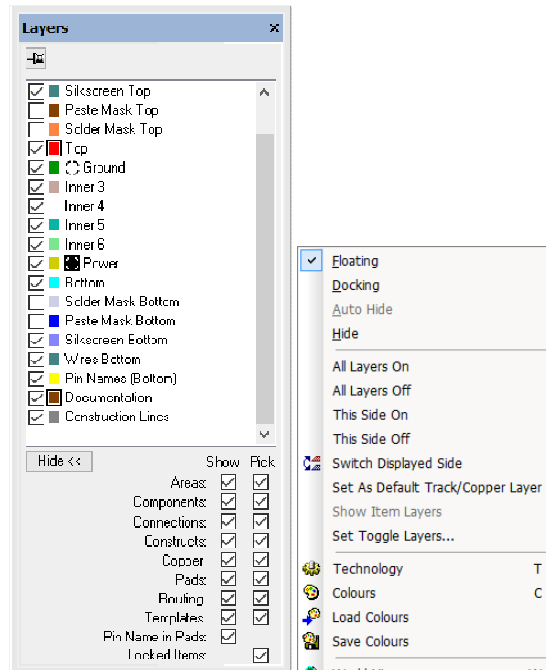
Layers

Silkscreen Top
Paste Mask Top
Solder Mask Top
Top
Ground
Inner 3
Inner 4
Inner 5
Inner 6
Power
Bottom
Solder Mask Bottom
Paste Mask Bottom
Silkscreen Bottom
Wires Bottom
Pin Names (Bottom)
Documentation
Construction Lines

Hide <<

| | Show | Pick |
|---|---|---|
| Areas: | ☑ | ☑ |
| Components: | ☑ | ☑ |
| Connections: | ☑ | ☑ |
| Constructs: | ☑ | ☑ |
| Copper: | ☑ | ☑ |
| Pads: | ☑ | ☑ |
| Routing: | ☑ | ☑ |
| Templates: | ☑ | ☑ |
| Pin Name in Pads: | ☑ | |
| Locked Items: | | ☑ |

Floating
Docking
Auto Hide
Hide
All Layers On
All Layers Off
This Side On
This Side Off
Switch Displayed Side
Set As Default Track/Copper Layer
Show Item Layers
Set Toggle Layers...
Technology T
Colours C
Load Colours
Save Colours